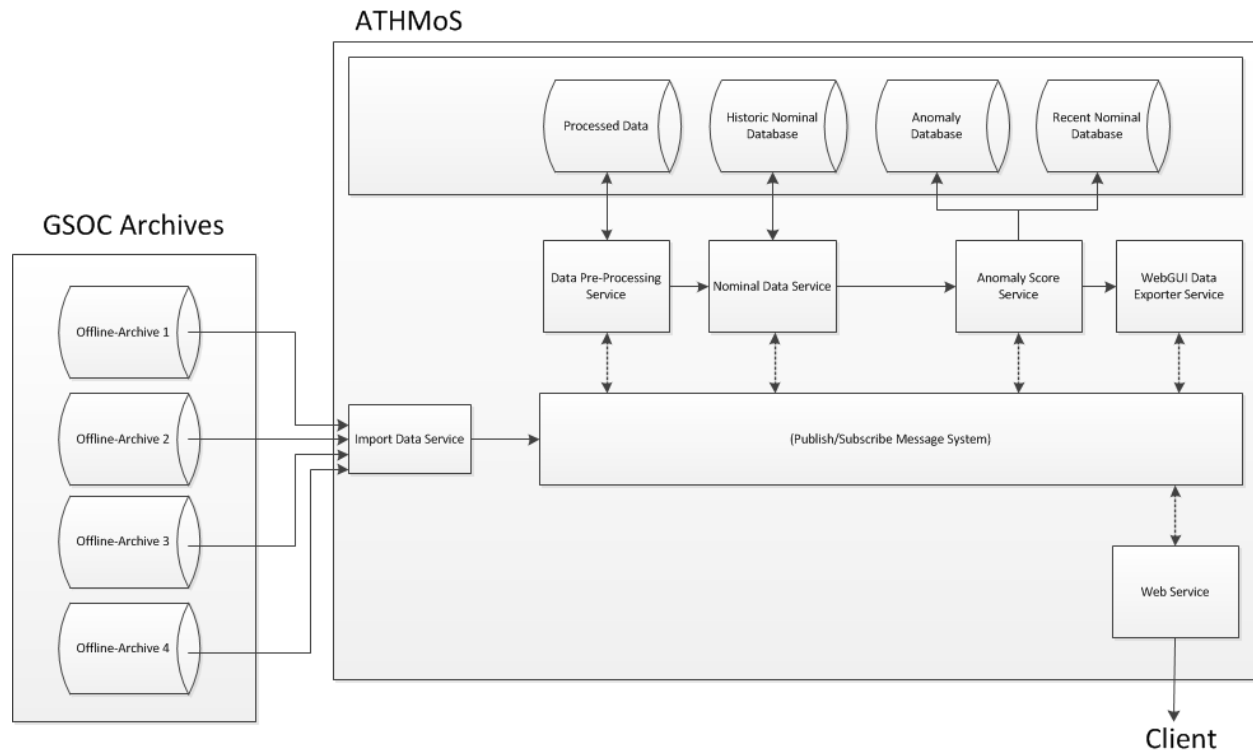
ATHMoS

Processed Data

Historic Nominal Database

Anomaly Database

Recent Nominal Database

GSOC Archives

Data Pre-Processing Service

Nominal Data Service

Anomaly Score Service

WebGUI Data Exporter Service

Offline-Archive 1

Offline-Archive 2

Offline-Archive 3

Offline-Archive 4

Import Data Service

(Publish/Subscribe Message System)

Web Service

Client